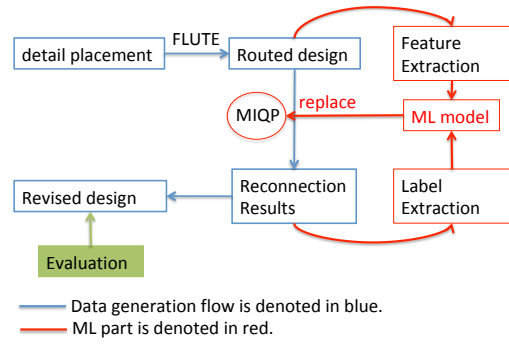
detail placement

FLUTE

Routed design

Feature Extraction

MIQP

replace

ML model

Revised design

Reconnection Results

Label Extraction

Evaluation

Data generation flow is denoted in blue.

ML part is denoted in red.